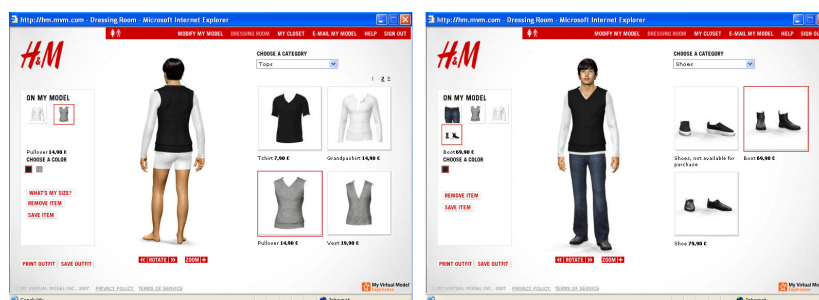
http://hm.mvm.com - Dressing Room - Microsoft Internet Explorer

MODIFY MY MODEL DRESSING ROOM MY CLOSET E-MAIL MY MODEL HELP SIGN OUT

H&M

ON MY MODEL

Pullover 14,90 €
CHOOSE A COLOR

WHAT'S MY SIZE?
REMOVE ITEM
SAVE ITEM

PRINT OUTFIT SAVE OUTFIT

ROTATE ZOOM

CHOOSE A CATEGORY
Tops

1 2

Tshirt 7,90 €
Grandpashirt 14,90 €
Pullover 14,90 €
Vest 19,90 €

© MY VIRTUAL MODEL INC. 2007 PRIVACY POLICY TERMS OF SERVICE

My Virtual Model

http://hm.mvm.com - Dressing Room - Microsoft Internet Explorer

MODIFY MY MODEL DRESSING ROOM MY CLOSET E-MAIL MY MODEL HELP SIGN OU

H&M

ON MY MODEL

Boot 69,90 €
CHOOSE A COLOR

REMOVE ITEM
SAVE ITEM

PRINT OUTFIT SAVE OUTFIT

ROTATE ZOOM

CHOOSE A CATEGORY
Shoes

Shoes, not available for purchase
Boot 69,90 €
Shoe 79,90 €

© MY VIRTUAL MODEL INC. 2007 PRIVACY POLICY TERMS OF SERVICE

My Virtual Model